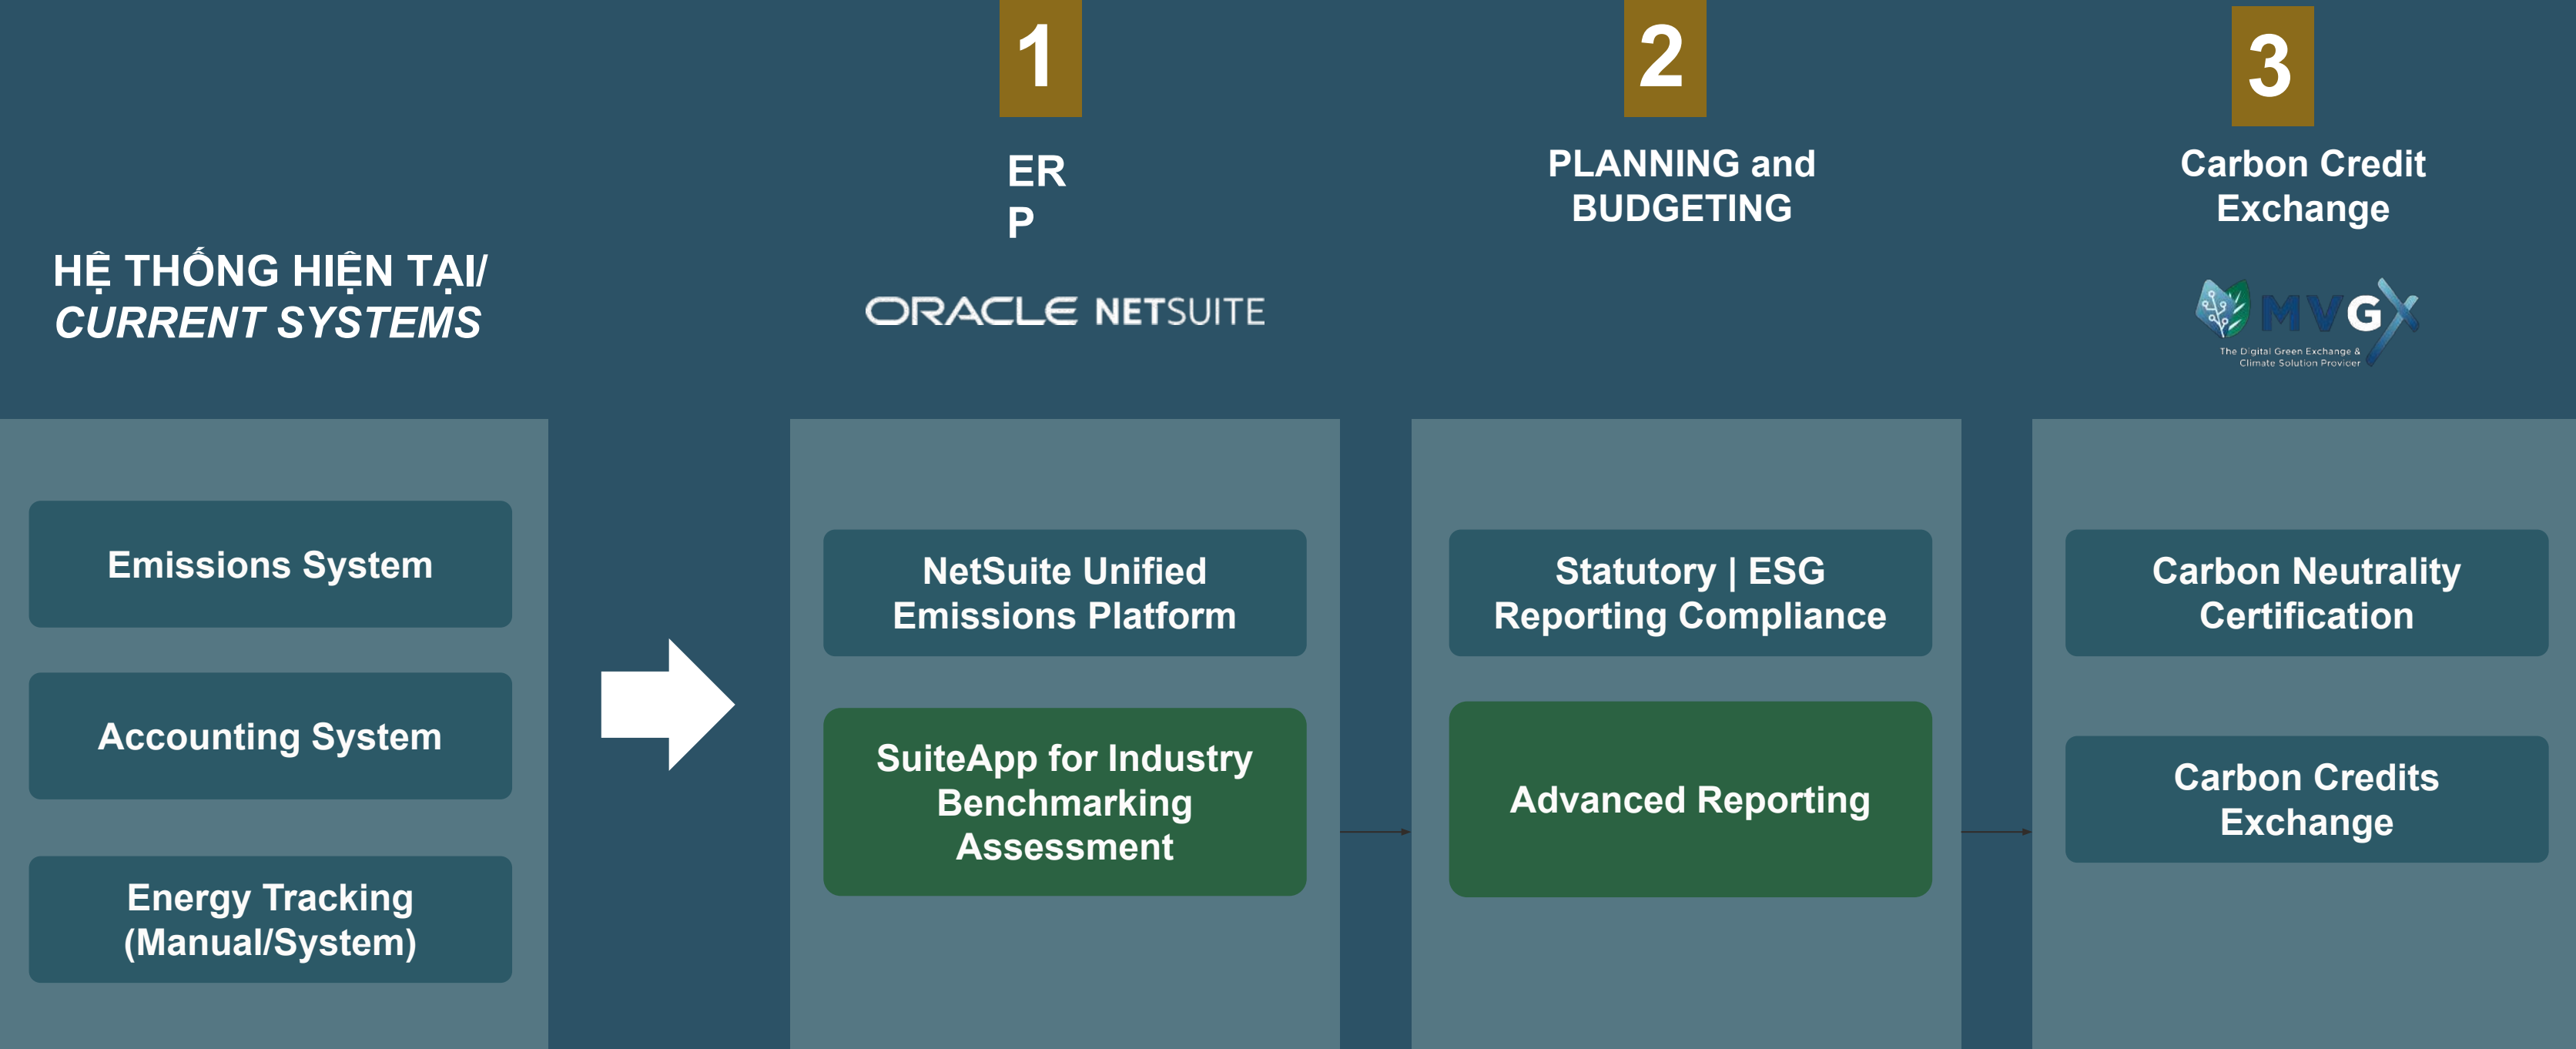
HỆ THỐNG HIỆN TẠI/
CURRENT SYSTEMS

Emissions System

Accounting System

Energy Tracking (Manual/System)

1

ER
P

ORACLE NETSUITE

NetSuite Unified Emissions Platform

SuiteApp for Industry Benchmarking Assessment

2

PLANNING and BUDGETING

Statutory | ESG Reporting Compliance

Advanced Reporting

3

Carbon Credit Exchange

MVGX
The Digital Green Exchange & Climate Solution Provider

Carbon Neutrality Certification

Carbon Credits Exchange